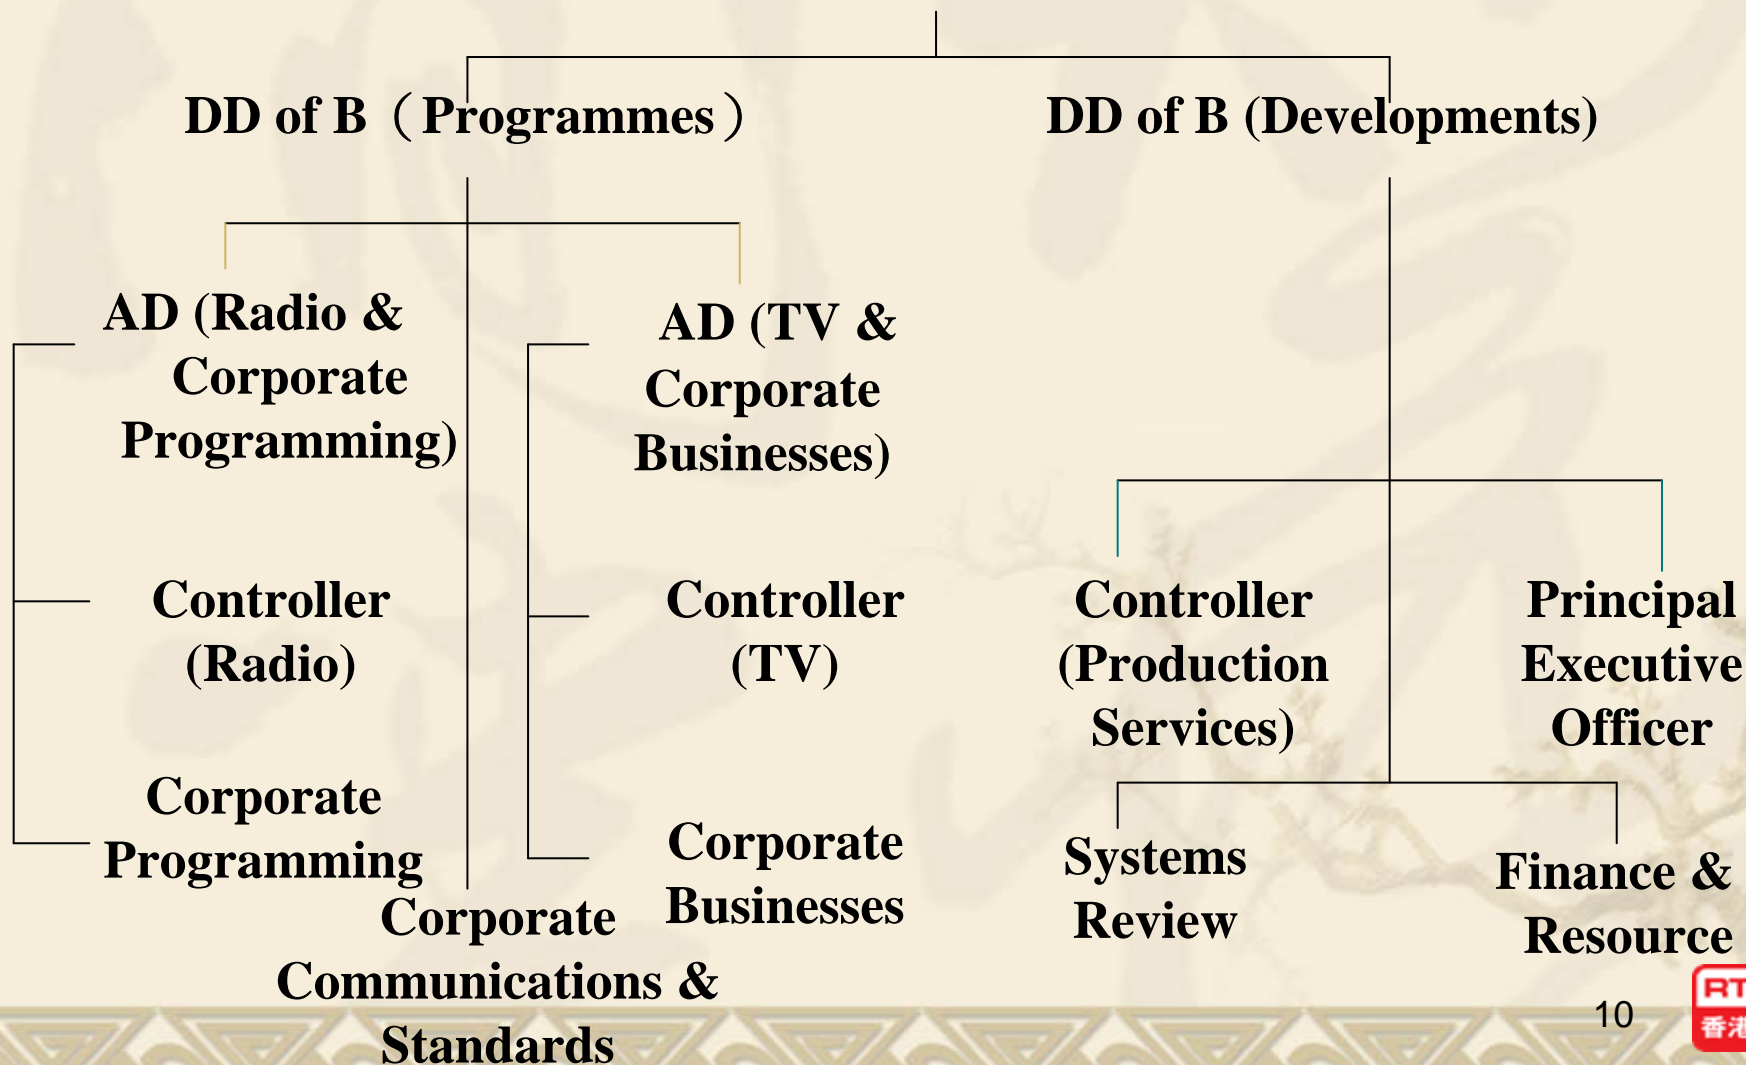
DD of B（Programmes）

DD of B (Developments)

AD (Radio & Corporate Programming)

AD (TV & Corporate Businesses)

Controller (Radio)

Controller (TV)

Controller (Production Services)

Principal Executive Officer

Corporate Programming

Corporate Businesses

Systems Review

Finance & Resource

Corporate Communications & Standards

10

RT
香港